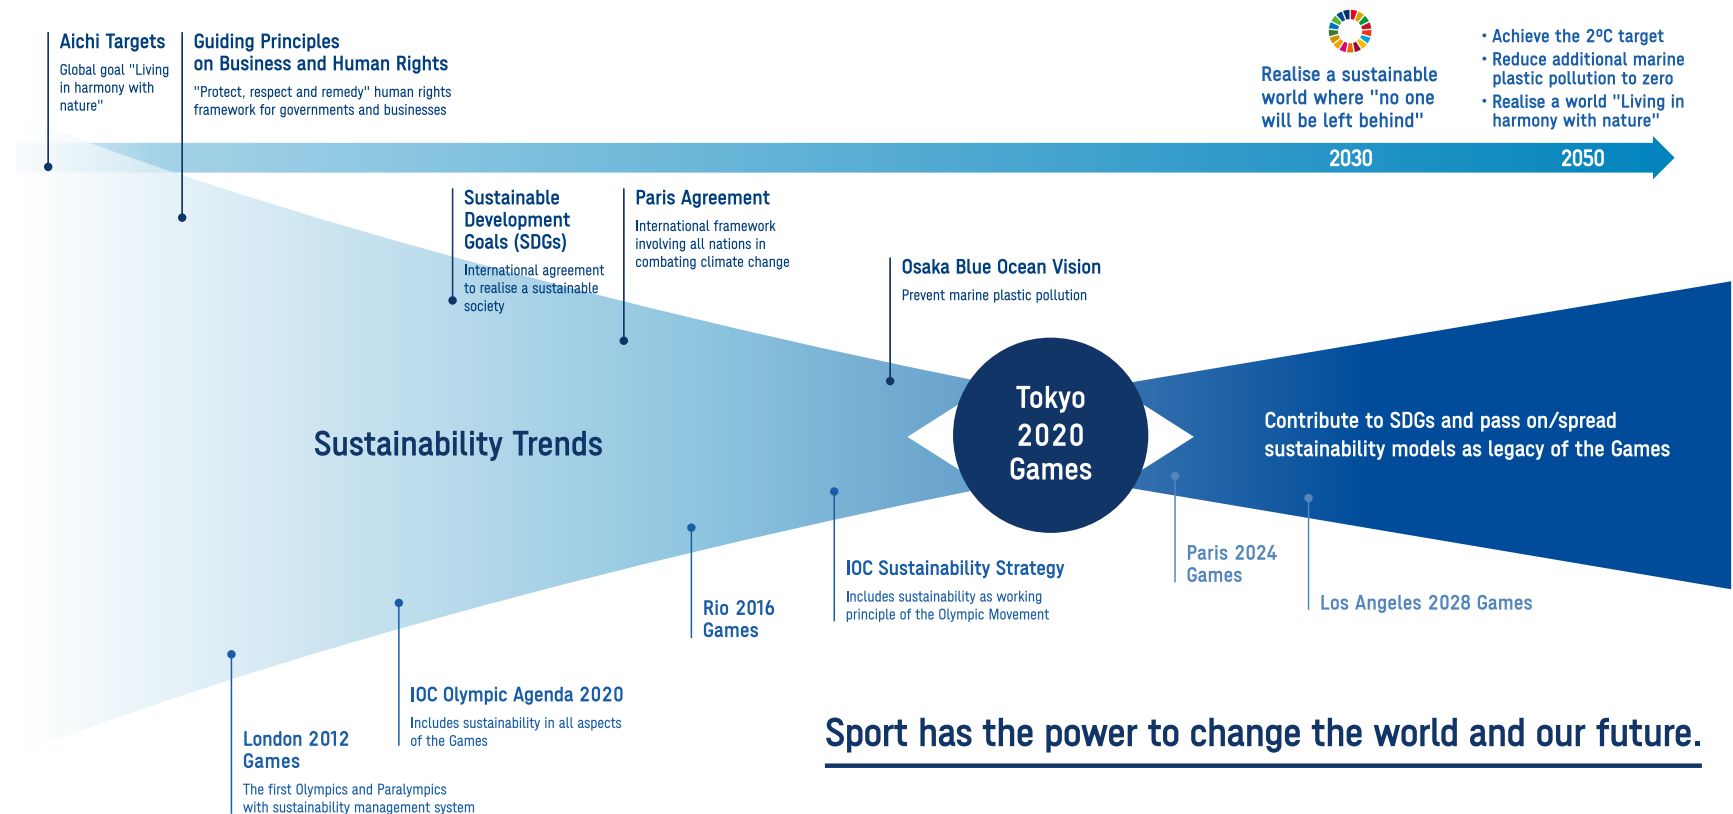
Aichi Targets
Global goal "Living in harmony with nature"

Guiding Principles on Business and Human Rights
"Protect, respect and remedy" human rights framework for governments and businesses

Realise a sustainable world where "no one will be left behind"

• Achieve the 2ºC target
• Reduce additional marine plastic pollution to zero
• Realise a world "Living in harmony with nature"

2030

2050

Sustainable Development Goals (SDGs)
International agreement to realise a sustainable society

Paris Agreement
International framework involving all nations in combating climate change

Osaka Blue Ocean Vision
Prevent marine plastic pollution

Sustainability Trends

Tokyo 2020 Games

Contribute to SDGs and pass on/spread sustainability models as legacy of the Games

IOC Sustainability Strategy
Includes sustainability as working principle of the Olympic Movement

Paris 2024 Games

Los Angeles 2028 Games

Rio 2016 Games

IOC Olympic Agenda 2020
Includes sustainability in all aspects of the Games

London 2012 Games
The first Olympics and Paralympics with sustainability management system

Sport has the power to change the world and our future.